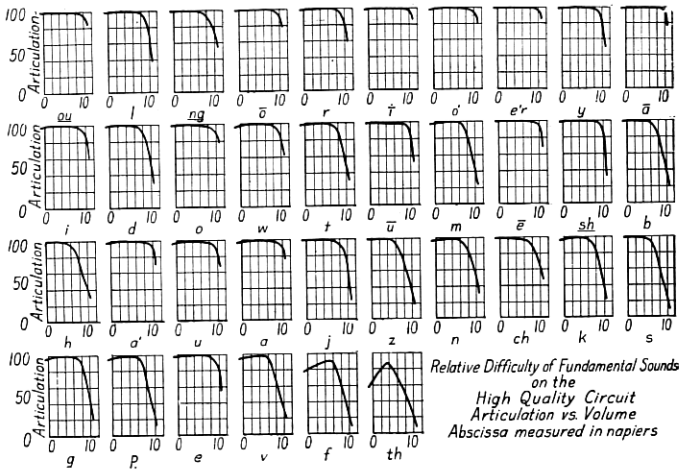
100
50
0
Articulation
0 10
ou
0 10
l
0 10
ng
0 10
ō
0 10
r
0 10
ĭ
0 10
o'
0 10
e'r
0 10
y
ā

100
50
0
Articulation
0 10
i
0 10
d
0 10
o
0 10
w
0 10
t
0 10
ū
0 10
m
0 10
ē
0 10
sh
0 10
b

100
50
0
Articulation
0 10
h
0 10
a'
0 10
u
0 10
a
0 10
j
0 10
z
0 10
n
0 10
ch
0 10
k
0 10
s

100
50
0
Articulation
0 10
g
0 10
P.
0 10
e
0 10
v
0 10
f
0 10
th

Relative Difficulty of Fundamental Sounds on the High Quality Circuit Articulation vs. Volume Abscissa measured in napiers